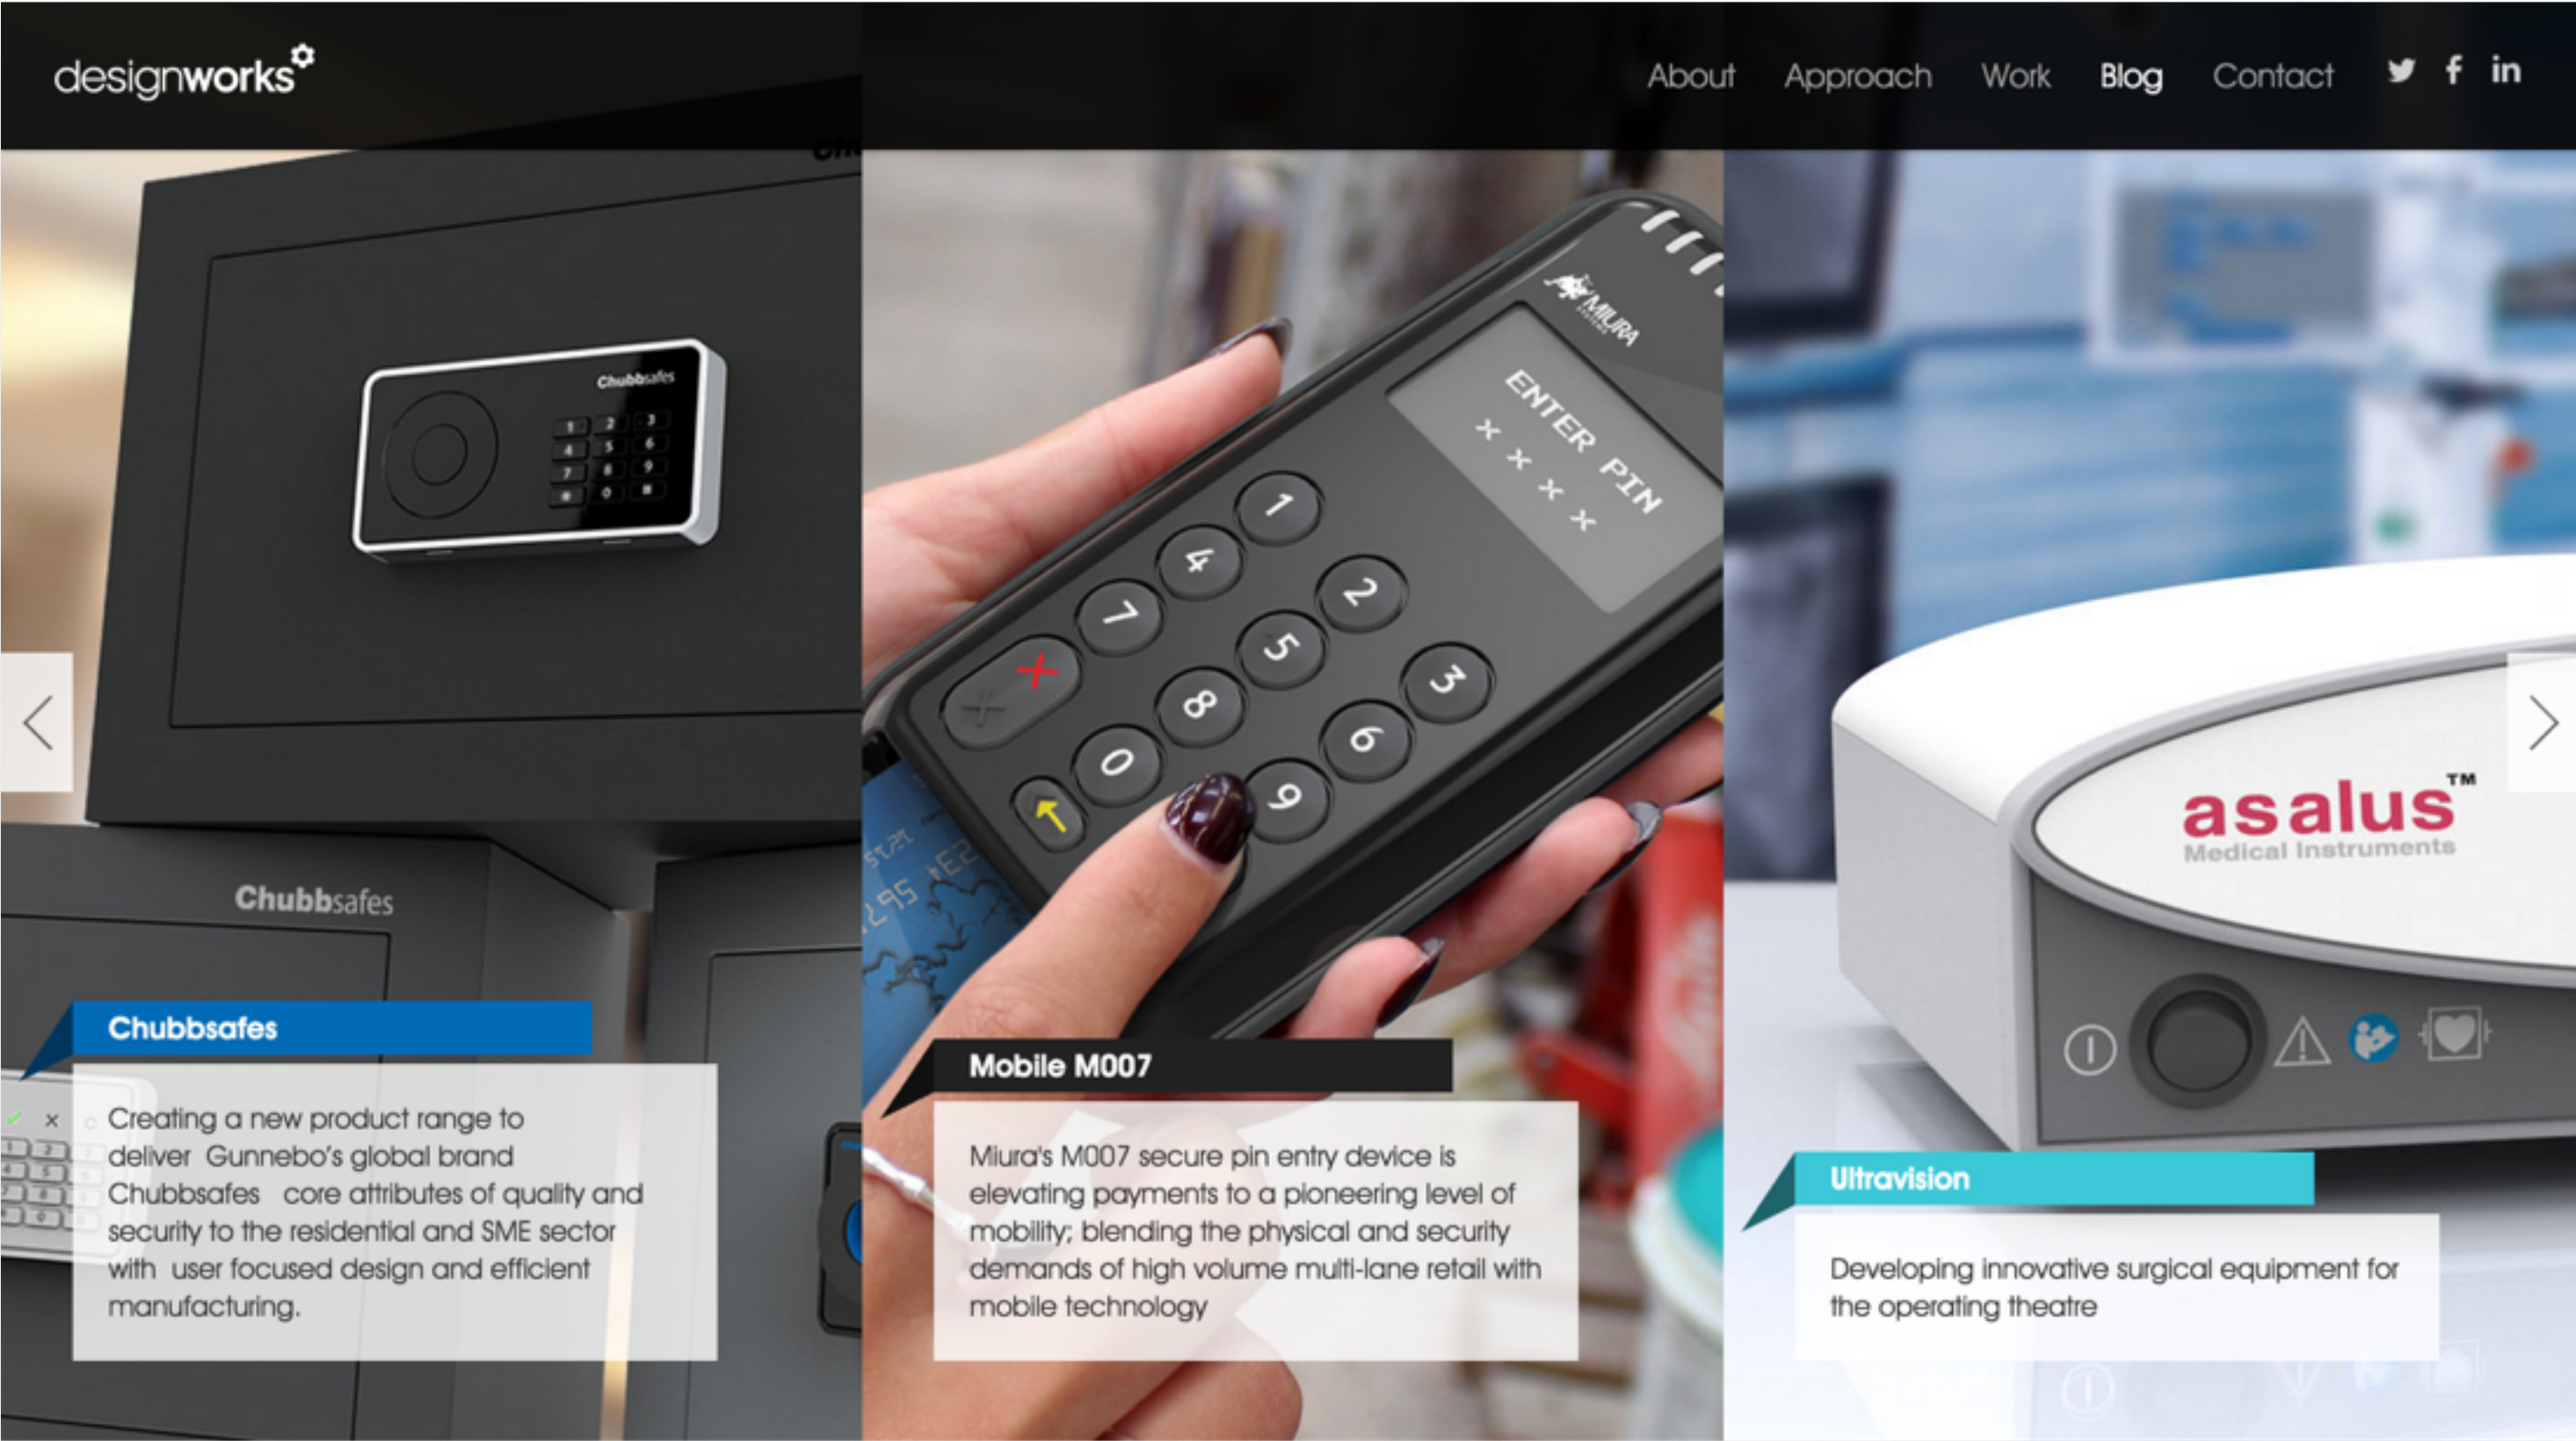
designworks

About Approach Work Blog Contact

Chubbsafes

1 2 3
4 5 6
7 8 9
* 0 #

Chubbsafes

Chubbsafes

Creating a new product range to deliver Gunnebo's global brand Chubbsafes core attributes of quality and security to the residential and SME sector with user focused design and efficient manufacturing.

MIURA

ENTER PIN
× × × ×

1 2 3
4 5 6
7 8 9
0

Mobile M007

Miura's M007 secure pin entry device is elevating payments to a pioneering level of mobility; blending the physical and security demands of high volume multi-lane retail with mobile technology

asalus™
Medical Instruments

Ultravision

Developing innovative surgical equipment for the operating theatre